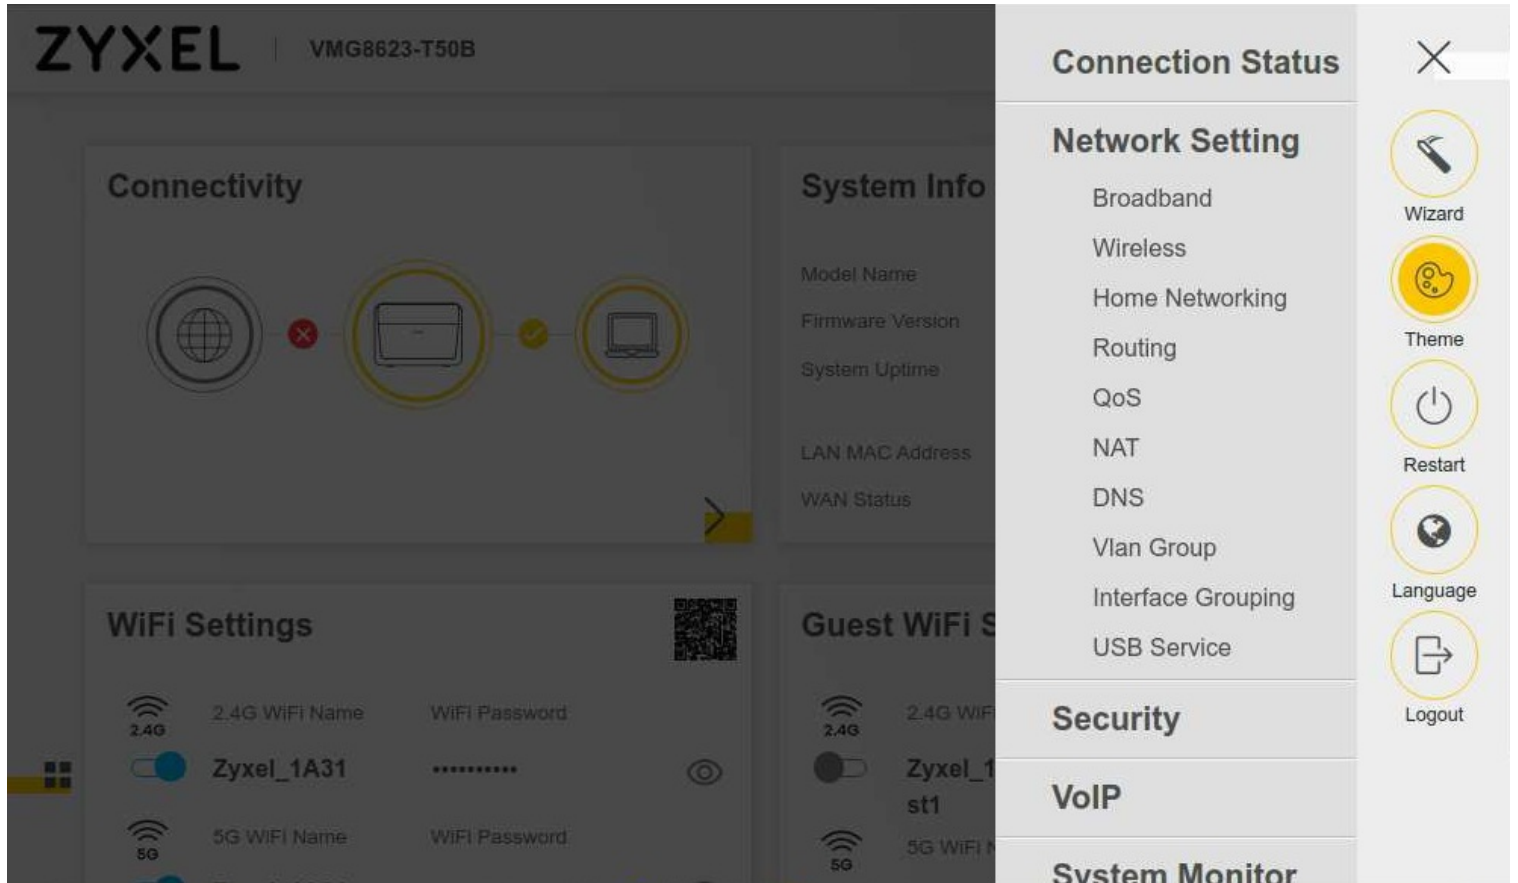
ZYXEL | VMG8623-T50B

Connectivity

System Info

Model Name

Firmware Version

System Uptime

LAN MAC Address

WAN Status

WiFi Settings

2.4G

2.4G WiFi Name

WiFi Password

Zyxel_1A31

••••••••••

5G

5G WiFi Name

WiFi Password

Guest WiFi S

2.4G

2.4G WiFi

Zyxel_1

st1

5G

5G WiFi N

Connection Status

Network Setting

Broadband

Wireless

Home Networking

Routing

QoS

NAT

DNS

Vlan Group

Interface Grouping

USB Service

Security

VoIP

System Monitor

Wizard

Theme

Restart

Language

Logout